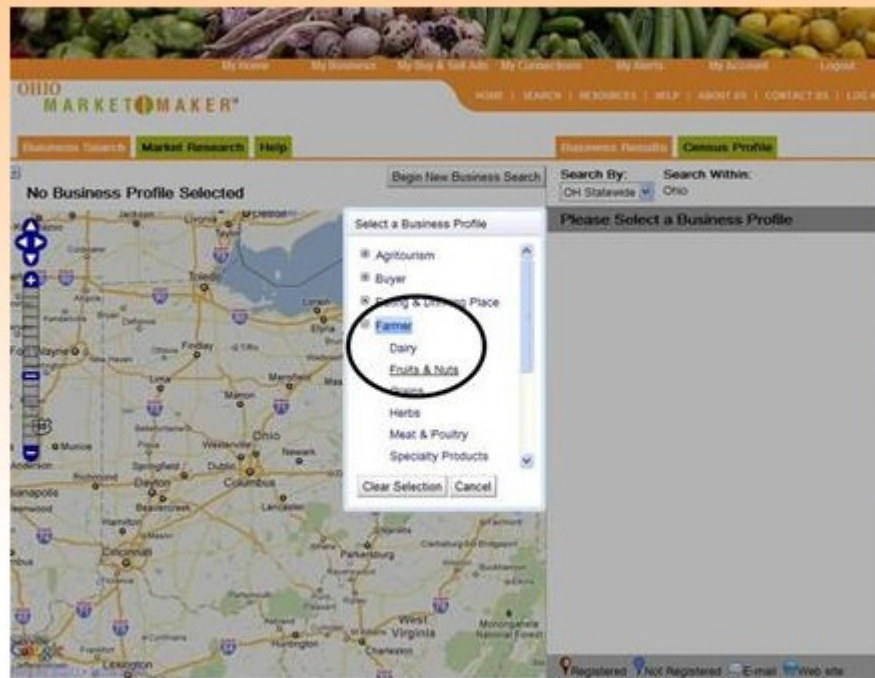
My Home My Business My Buy & Sell Ads My Connections My Alerts My Account Logout

OHIO MARKET MAKER

HOME | SEARCH | RESOURCES | HELP | ABOUT US | CONTACT US | LOG

Business Search Market Research Help

No Business Profile Selected

Begin New Business Search

Select a Business Profile

Agritourism
Buyer
Eating & Drinking Place
Farmer
Dairy
Fruits & Nuts
Grains
Herbs
Meat & Poultry
Specialty Products

Clear Selection Cancel

Business Results Census Profile

Search By: OH Statewide
Search Within: Ohio

Please Select a Business Profile

Toledo
Findlay
Ohio
Dayton
Columbus
Cincinnati
Parkersburg
West Virginia
Charleston
Lexington
Huntington
Muncie
Newark
Zanesville
Springfield
Dublin
Mansfield
Marion
Lima

Registered Not Registered E-mail Web site